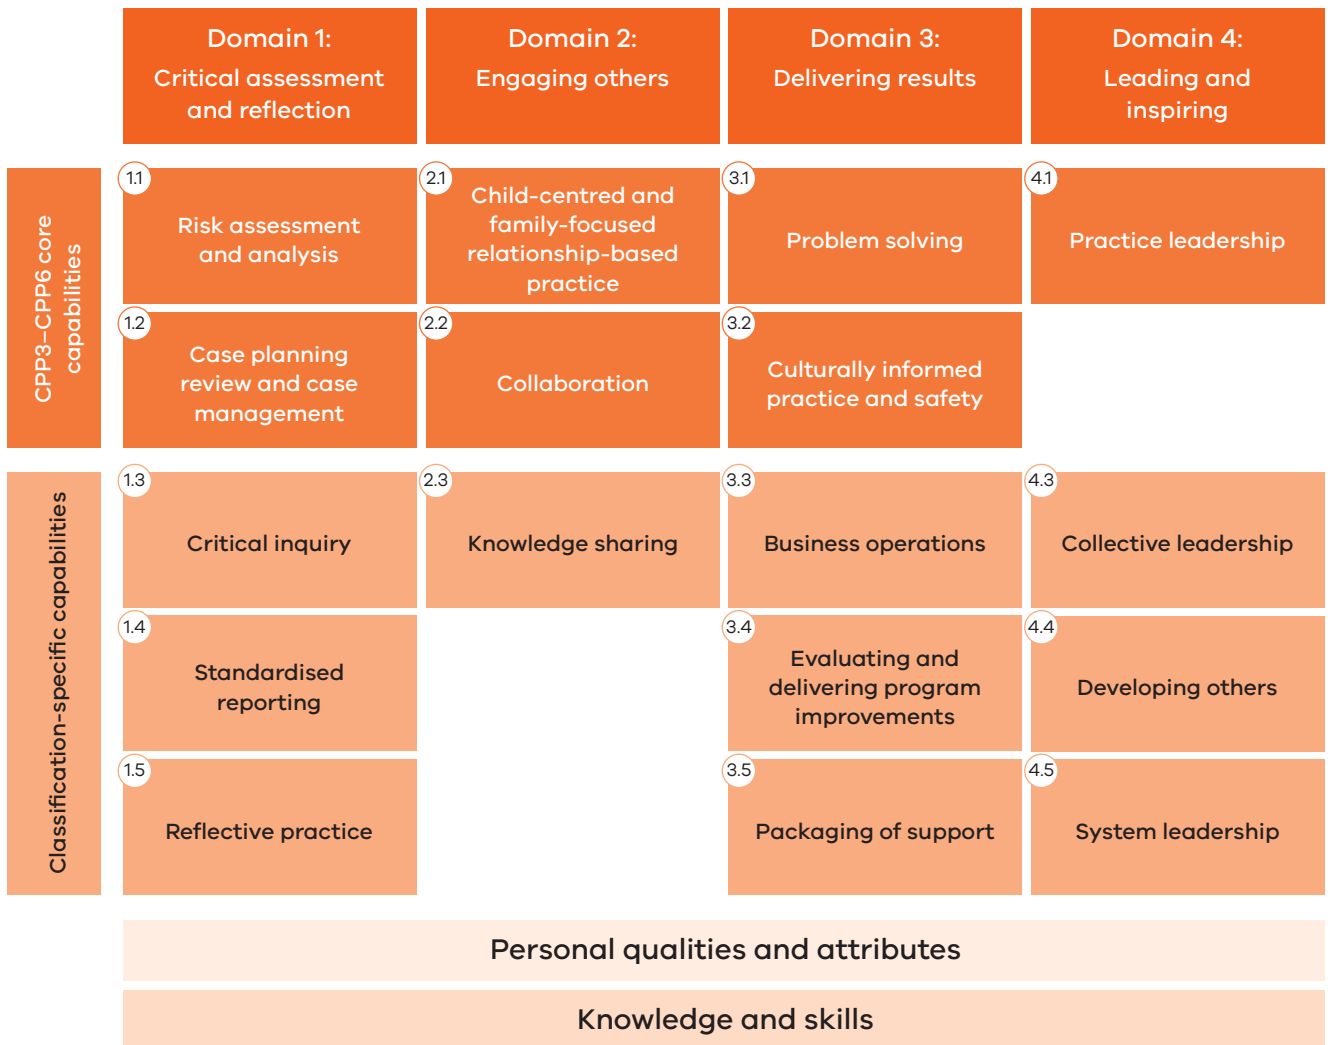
|  | Domain 1: Critical assessment and reflection | Domain 2: Engaging others | Domain 3: Delivering results | Domain 4: Leading and inspiring |
|---|---|---|---|---|
| CPP3–CPP6 core capabilities | 1.1 Risk assessment and analysis | 2.1 Child-centred and family-focused relationship-based practice | 3.1 Problem solving | 4.1 Practice leadership |
|  | 1.2 Case planning review and case management | 2.2 Collaboration | 3.2 Culturally informed practice and safety |  |
| Classification-specific capabilities | 1.3 Critical inquiry | 2.3 Knowledge sharing | 3.3 Business operations | 4.3 Collective leadership |
|  | 1.4 Standardised reporting |  | 3.4 Evaluating and delivering program improvements | 4.4 Developing others |
|  | 1.5 Reflective practice |  | 3.5 Packaging of support | 4.5 System leadership |

Personal qualities and attributes

Knowledge and skills